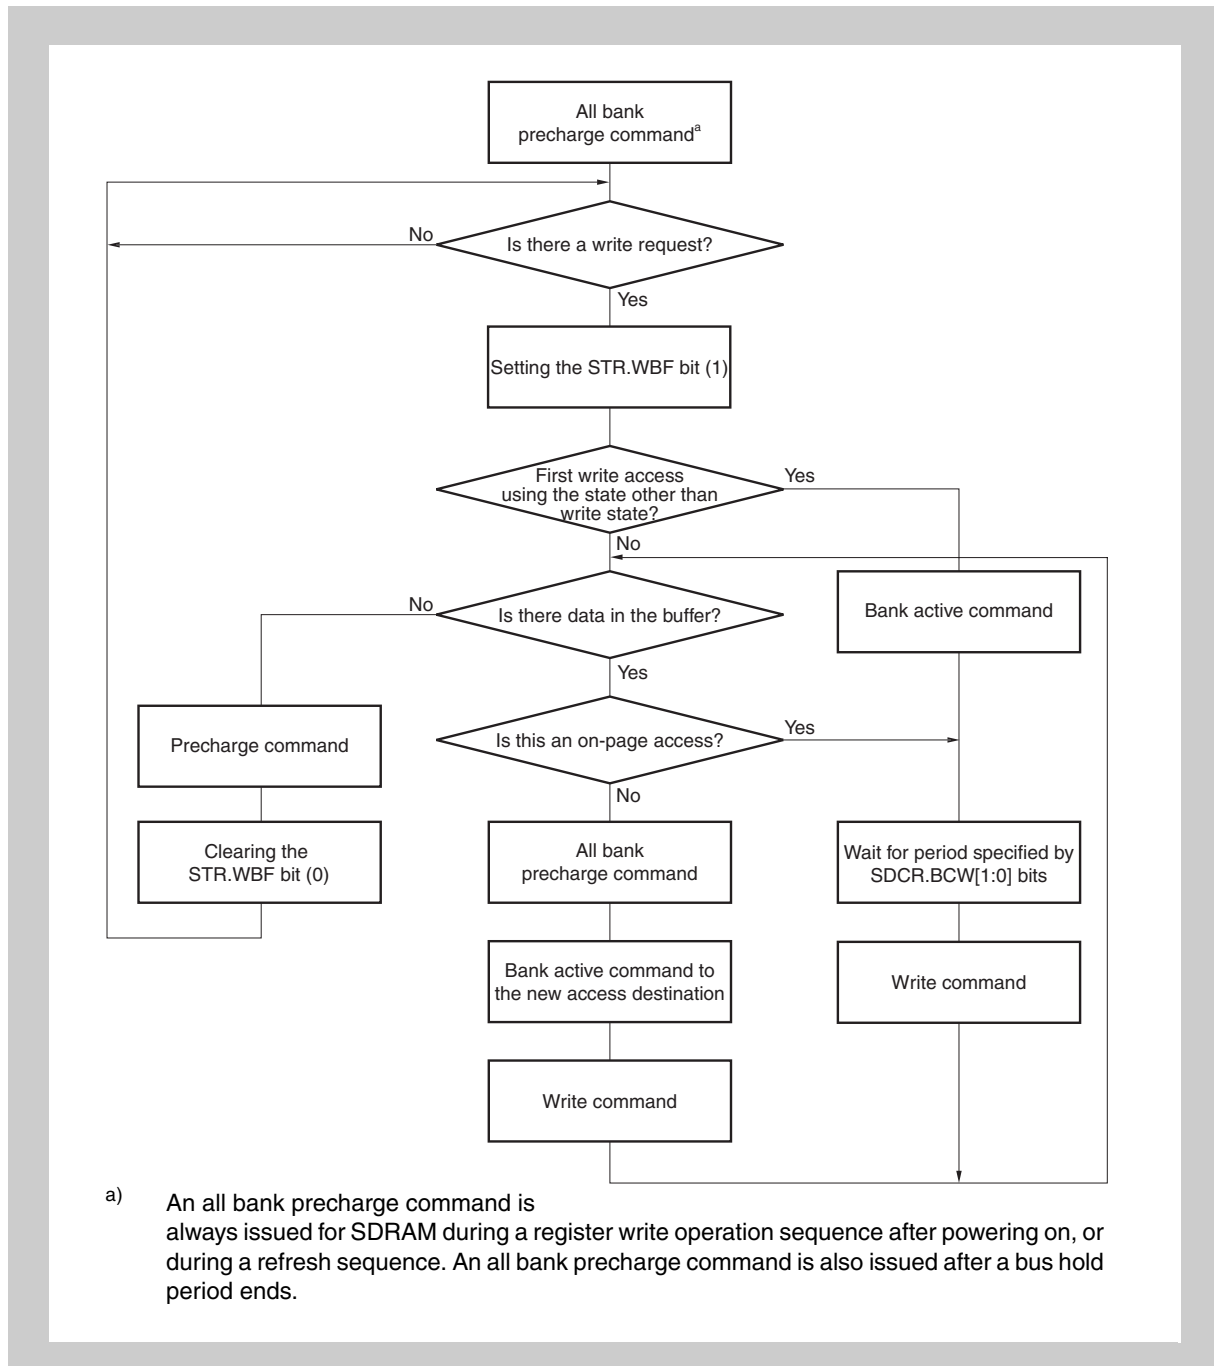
All bank precharge command$^{a}$

No

Is there a write request?

Yes

Setting the STR.WBF bit (1)

First write access using the state other than write state?

Yes

No

No

Is there data in the buffer?

Bank active command

Yes

Precharge command

Is this an on-page access?

Yes

No

Clearing the STR.WBF bit (0)

All bank precharge command

Wait for period specified by SDCR.BCW[1:0] bits

Bank active command to the new access destination

Write command

Write command

a) An all bank precharge command is always issued for SDRAM during a register write operation sequence after powering on, or during a refresh sequence. An all bank precharge command is also issued after a bus hold period ends.